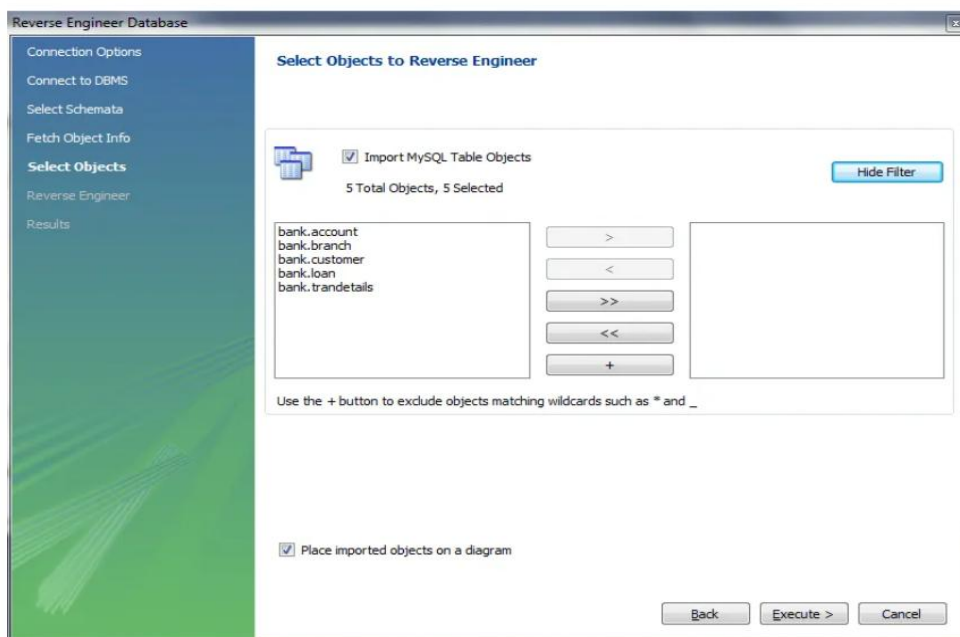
Reverse Engineer Database

Connection Options
Connect to DBMS
Select Schemata
Fetch Object Info
Select Objects
Reverse Engineer
Results

Select Objects to Reverse Engineer

Import MySQL Table Objects
5 Total Objects, 5 Selected

Hide Filter

bank.account
bank.branch
bank.customer
bank.loan
bank.trandetails

>
<
>>
<<
+

Use the + button to exclude objects matching wildcards such as * and _

Place imported objects on a diagram

Back
Execute >
Cancel